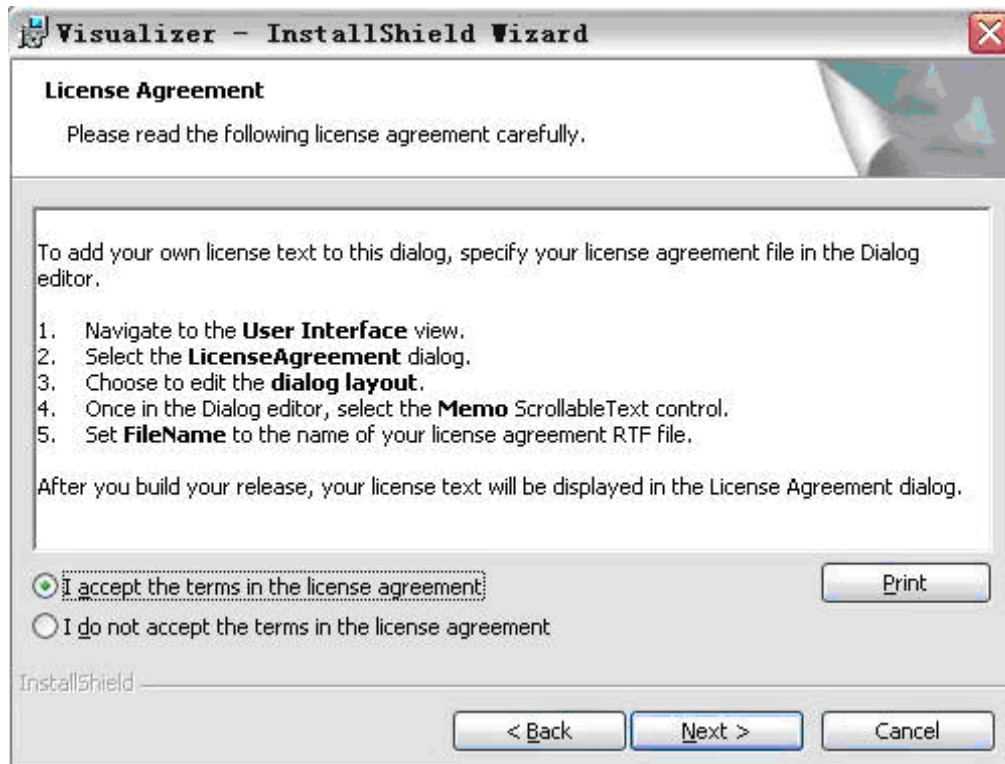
Visualizer - InstallShield Wizard

License Agreement

Please read the following license agreement carefully.

To add your own license text to this dialog, specify your license agreement file in the Dialog editor.

1. Navigate to the **User Interface** view.
2. Select the **LicenseAgreement** dialog.
3. Choose to edit the **dialog layout**.
4. Once in the Dialog editor, select the **Memo** ScrollableText control.
5. Set **FileName** to the name of your license agreement RTF file.

After you build your release, your license text will be displayed in the License Agreement dialog.

I accept the terms in the license agreement

Print

I do not accept the terms in the license agreement

InstallShield

< Back

Next >

Cancel